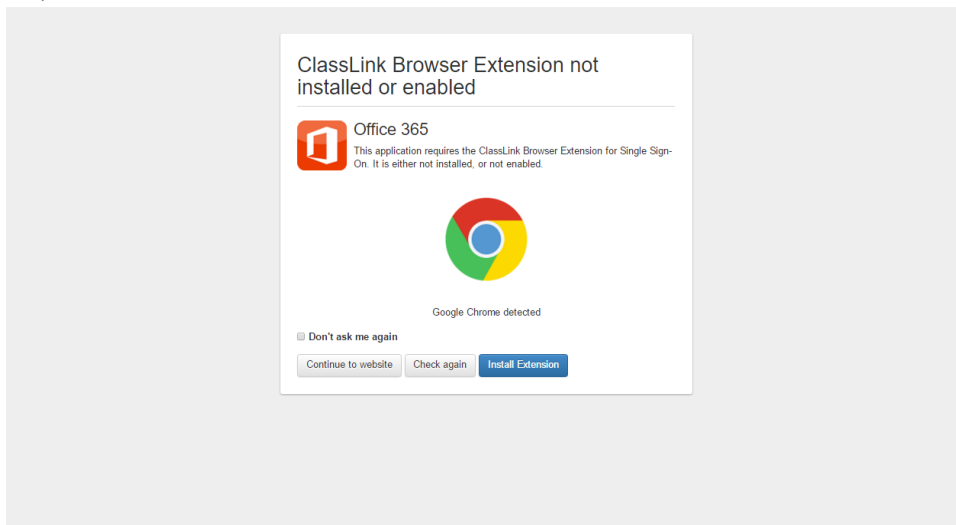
ClassLink Browser Extension not installed or enabled

Office 365

This application requires the ClassLink Browser Extension for Single Sign-On. It is either not installed, or not enabled.

Google Chrome detected

Don't ask me again

Continue to website | Check again | Install Extension